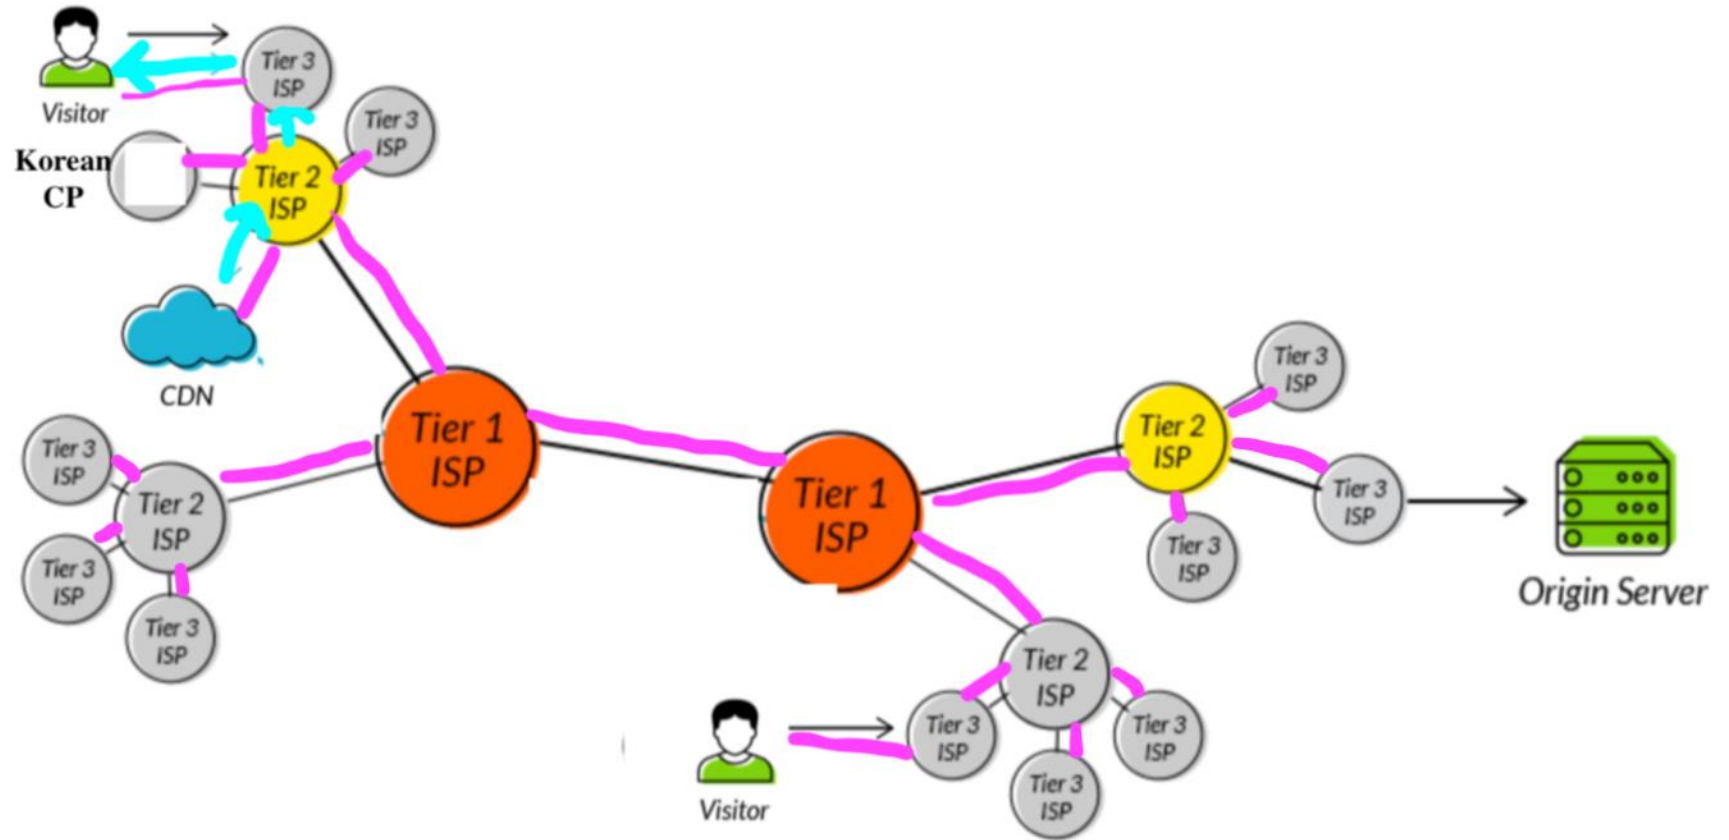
Visitor

Tier 3 ISP

Tier 3 ISP

Korean CP

Tier 2 ISP

CDN

Tier 3 ISP

Tier 2 ISP

Tier 3 ISP

Tier 3 ISP

Tier 1 ISP

Tier 1 ISP

Tier 3 ISP

Tier 2 ISP

Tier 3 ISP

Tier 3 ISP

Origin Server

Tier 2 ISP

Visitor

Tier 3 ISP

Tier 3 ISP

Tier 3 ISP